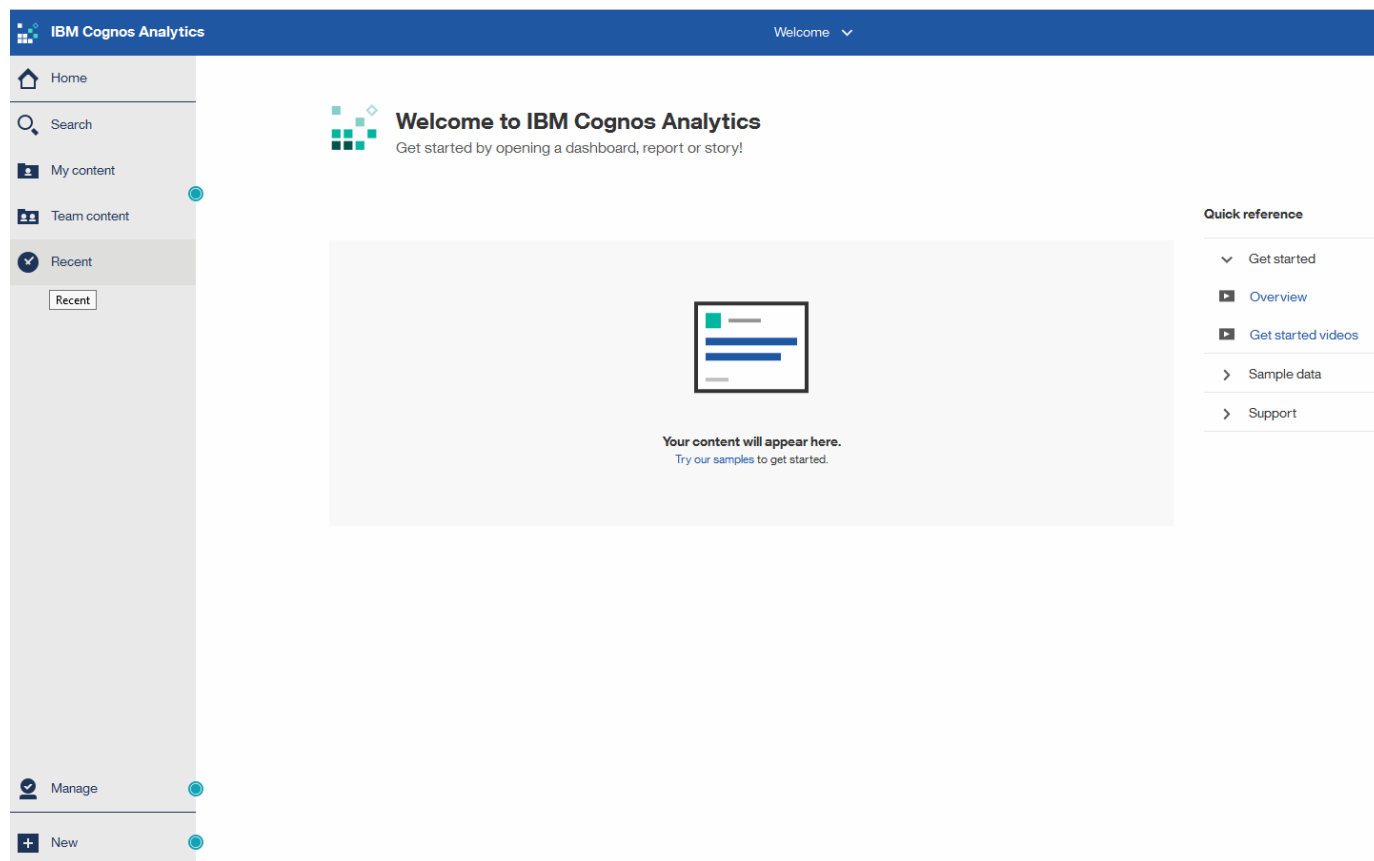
IBM Cognos Analytics

Welcome

Home

Search

My content

Team content

Recent

Recent

Manage

New

Welcome to IBM Cognos Analytics

Get started by opening a dashboard, report or story!

Your content will appear here.

Try our samples to get started.

Quick reference

Get started

Overview

Get started videos

Sample data

Support